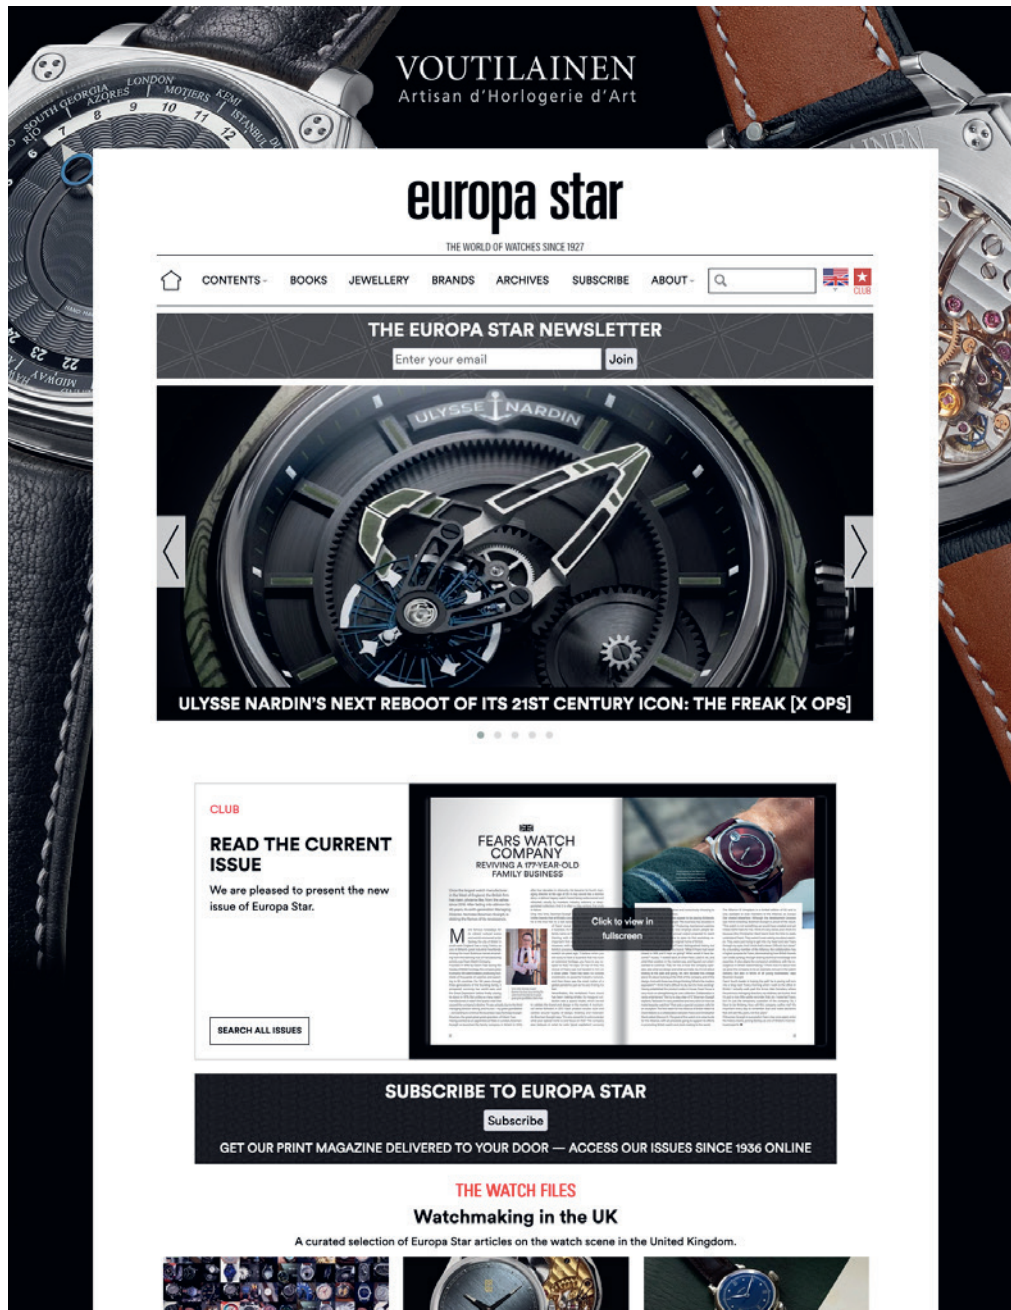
VOUTILAINEN
Artisan d'Horlogerie d'Art

europa star
THE WORLD OF WATCHES SINCE 1927

CONTENTS BOOKS JEWELLERY BRANDS ARCHIVES SUBSCRIBE ABOUT

CLUB

THE EUROPA STAR NEWSLETTER
Enter your email Join

ULYSSE NARDIN

ULYSSE NARDIN'S NEXT REBOOT OF ITS 21ST CENTURY ICON: THE FREAK [X OPS]

CLUB

READ THE CURRENT ISSUE

We are pleased to present the new issue of Europa Star.

SEARCH ALL ISSUES

FEARS WATCH COMPANY
REVIVING A 177-YEAR-OLD FAMILY BUSINESS

Click to view in fullscreen

SUBSCRIBE TO EUROPA STAR
Subscribe
GET OUR PRINT MAGAZINE DELIVERED TO YOUR DOOR — ACCESS OUR ISSUES SINCE 1936 ONLINE

THE WATCH FILES
Watchmaking in the UK
A curated selection of Europa Star articles on the watch scene in the United Kingdom.